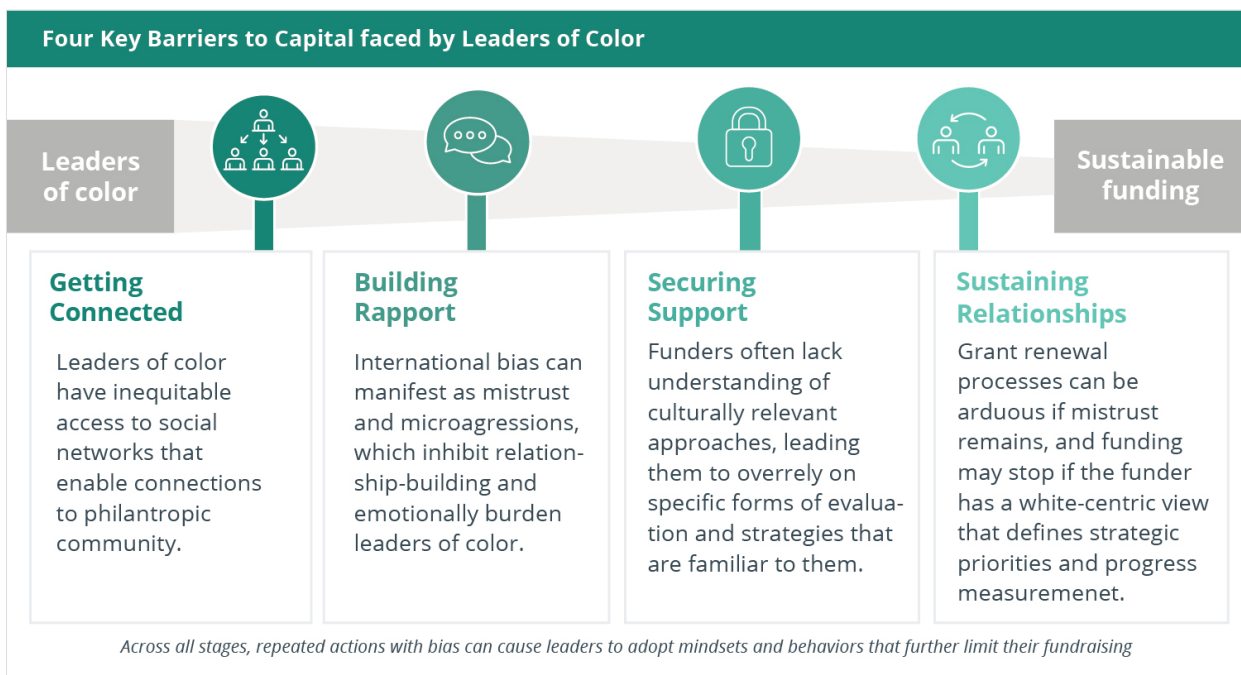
Four Key Barriers to Capital faced by Leaders of Color

Leaders of color

Sustainable funding

Getting Connected

Leaders of color have inequitable access to social networks that enable connections to philantropic community.

Building Rapport

International bias can manifest as mistrust and microagressions, which inhibit relationship-building and emotionally burden leaders of color.

Securing Support

Funders often lack understanding of culturally relevant approaches, leading them to overrely on specific forms of evaluation and strategies that are familiar to them.

Sustaining Relationships

Grant renewal processes can be arduous if mistrust remains, and funding may stop if the funder has a white-centric view that defines strategic priorities and progress measuremenet.

Across all stages, repeated actions with bias can cause leaders to adopt mindsets and behaviors that further limit their fundraising